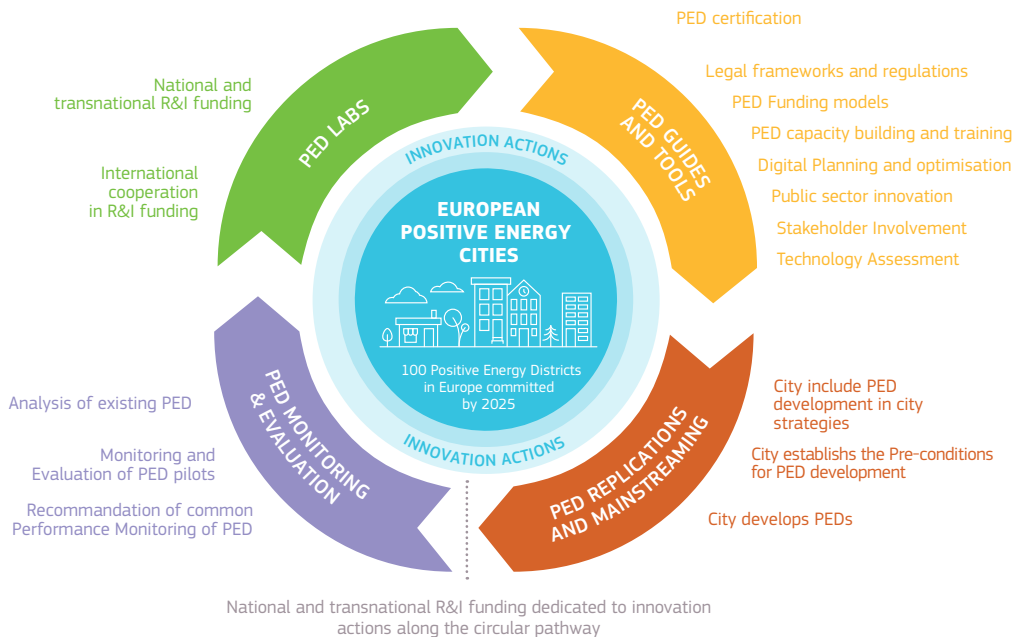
PED certification

Legal frameworks and regulations

PED Funding models

PED capacity building and training

Digital Planning and optimisation

Public sector innovation

Stakeholder Involvement

Technology Assessment

National and transnational R&I funding

International cooperation in R&I funding

PED LABS

PED GUIDES AND TOOLS

INNOVATION ACTIONS

EUROPEAN POSITIVE ENERGY CITIES

100 Positive Energy Districts in Europe committed by 2025

INNOVATION ACTIONS

PED MONITORING & EVALUATION

PED REPLICATIONS AND MAINSTREAMING

Analysis of existing PED

Monitoring and Evaluation of PED pilots

Recommandation of common Performance Monitoring of PED

City include PED development in city strategies

City establishs the Pre-conditions for PED development

City develops PEDs

National and transnational R&I funding dedicated to innovation actions along the circular pathway